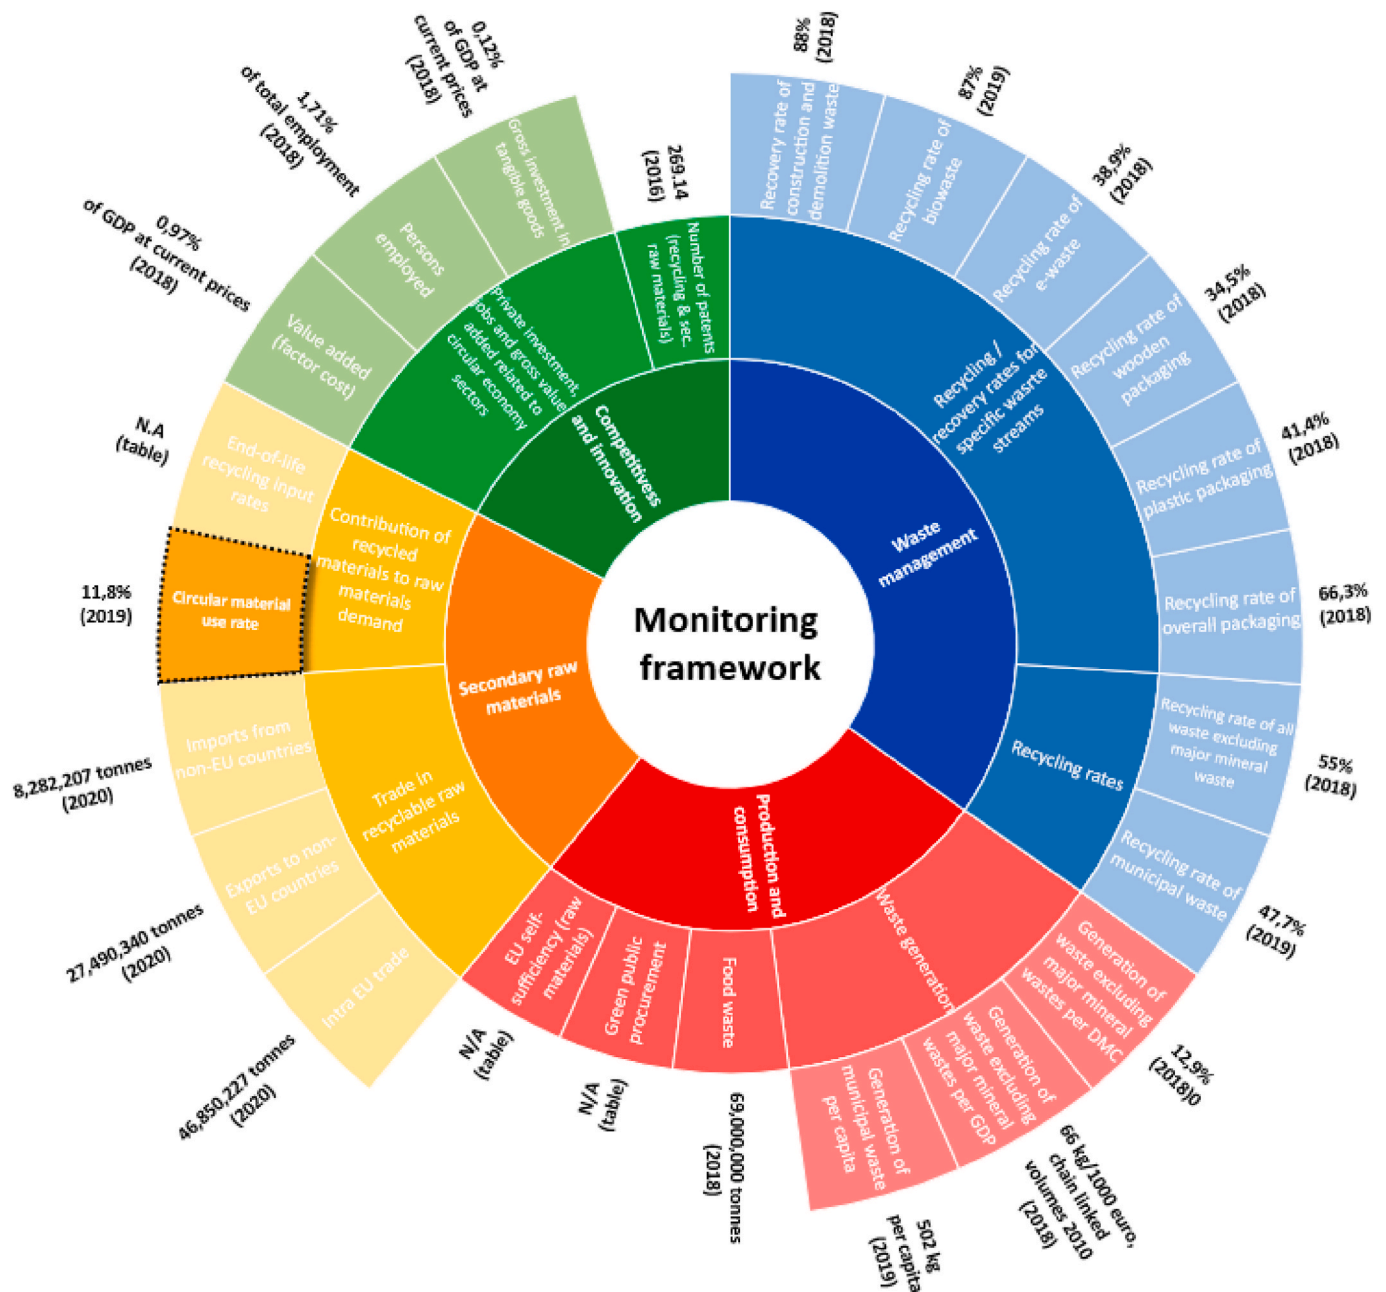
Monitoring framework

Waste management

Recycling / recovery rates for specific wasrte streams

Recovery rate of construction and demolition waste
88% (2018)

Recycling rate of biowaste
87% (2019)

Recycling rate of e-waste
38,9% (2018)

Recycling rate of wooden packaging
34,5% (2018)

Recycling rate of plastic packaging
41,4% (2018)

Recycling rate of overall packaging
66,3% (2018)

Recycling rates

Recycling rate of all waste excluding major mineral waste
55% (2018)

Recycling rate of municipal waste
47,7% (2019)

Production and consumption

Waste generation

Generation of waste excluding major mineral wastes per DMC
12,9% (2018)0

Generation of waste excluding major mineral wastes per GDP
66 kg/1000 euro, chain linked volumes 2010 (2018)

Generation of municipal waste per capita
502 kg per capita (2019)

Food waste
69,000,000 tonnes (2018)

Green public procurement
N/A (table)

EU self-sufficiency (raw materials)
N/A (table)

Secondary raw materials

Trade in recyclable raw materials

Intra EU trade
46,850,227 tonnes (2020)

Exports to non-EU countries
27,490,340 tonnes (2020)

Imports from non-EU countries
8,282,207 tonnes (2020)

Contribution of recycled materials to raw materials demand

Circular material use rate
11,8% (2019)

End-of-life recycling input rates
N.A (table)

Competitiveness and innovation

Private investment, jobs and gross value added related to circular economy sectors

Value added (factor cost)
0,97% of GDP at current prices (2018)

Persons employed
1,71% of total employment (2018)

Gross investment in tangible goods
0,12% of GDP at current prices (2018)

Number of patents (recycling & sec. raw materials)
269,14 (2016)